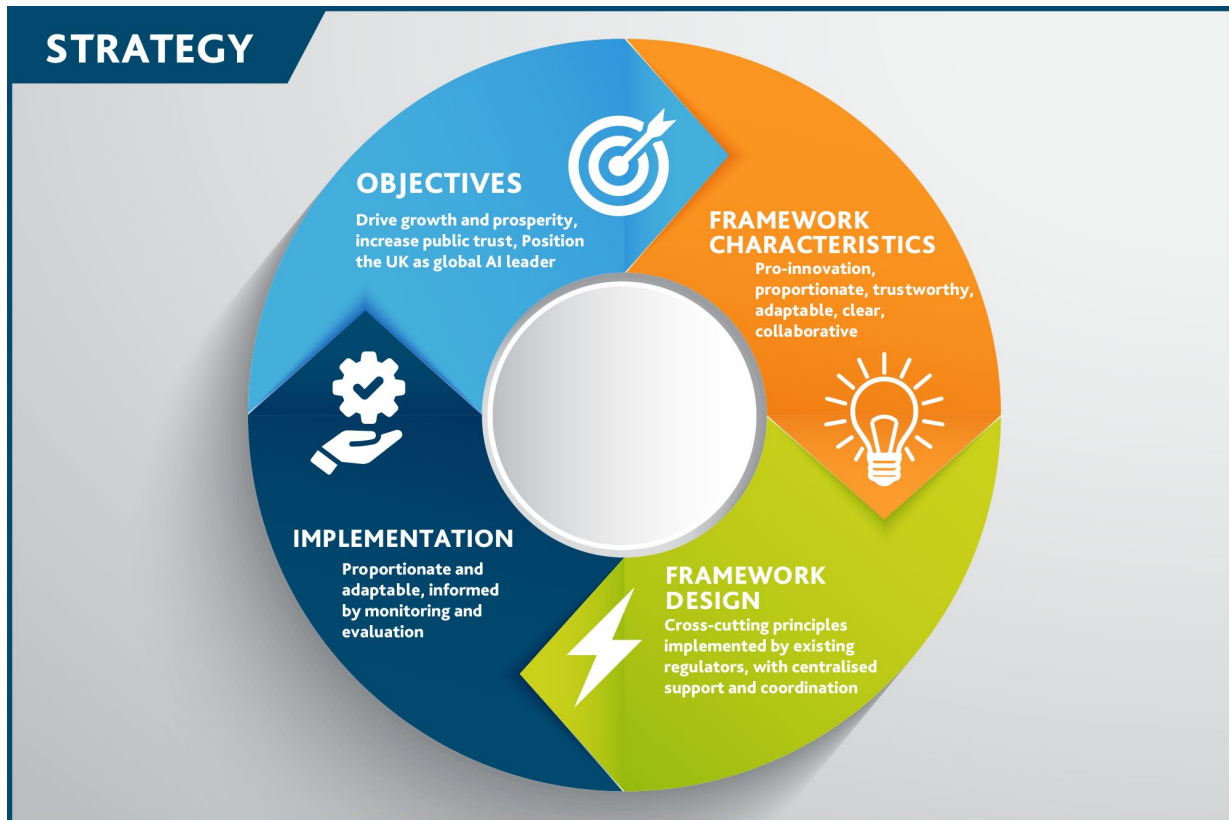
STRATEGY

OBJECTIVES

Drive growth and prosperity, increase public trust, Position the UK as global AI leader

FRAMEWORK CHARACTERISTICS

Pro-innovation, proportionate, trustworthy, adaptable, clear, collaborative

FRAMEWORK DESIGN

Cross-cutting principles implemented by existing regulators, with centralised support and coordination

IMPLEMENTATION

Proportionate and adaptable, informed by monitoring and evaluation